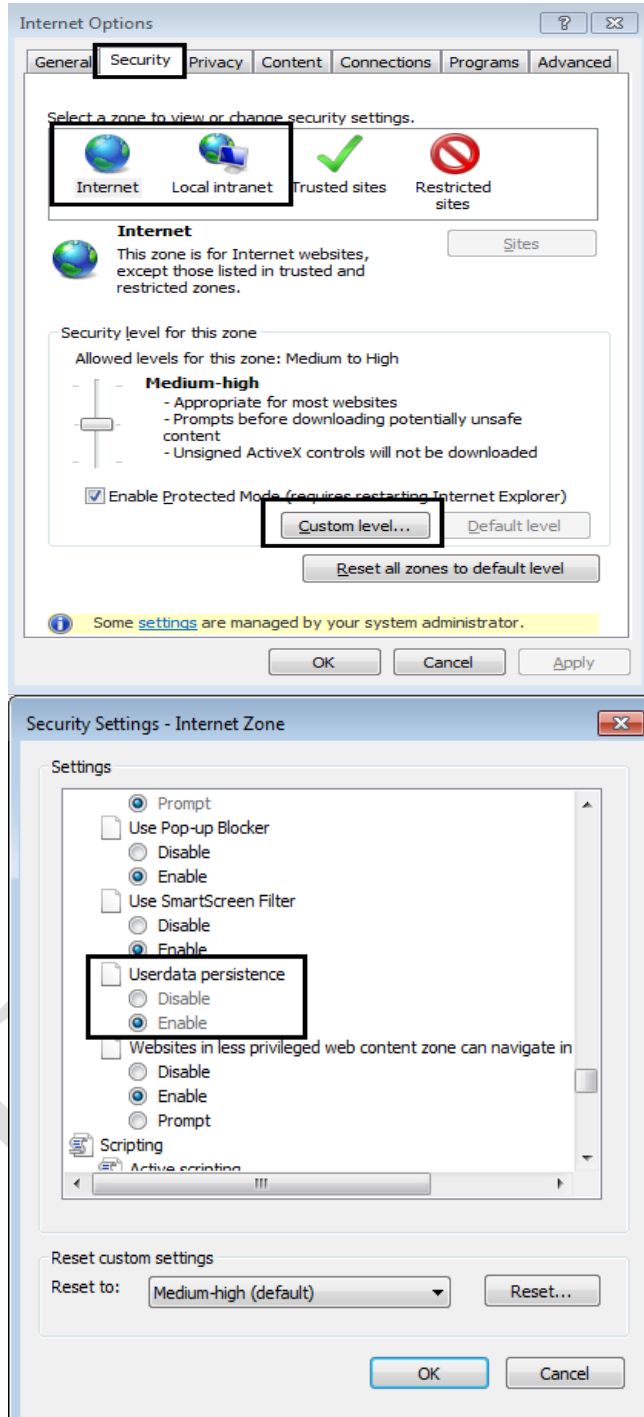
Internet Options

? X

General Security Privacy Content Connections Programs Advanced

Select a zone to view or change security settings.

Internet Local intranet Trusted sites Restricted sites

Internet
This zone is for Internet websites, except those listed in trusted and restricted zones.

Sites

Security level for this zone
Allowed levels for this zone: Medium to High

Medium-high
- Appropriate for most websites
- Prompts before downloading potentially unsafe content
- Unsigned ActiveX controls will not be downloaded

Enable Protected Mode (requires restarting Internet Explorer)

Custom level... Default level

Reset all zones to default level

Some settings are managed by your system administrator.

OK Cancel Apply

Security Settings - Internet Zone

X

Settings

Prompt
Use Pop-up Blocker
Disable
Enable
Use SmartScreen Filter
Disable
Enable
Userdata persistence
Disable
Enable
Websites in less privileged web content zone can navigate in
Disable
Enable
Prompt
Scripting
Active scripting

III

Reset custom settings
Reset to: Medium-high (default) Reset...

OK Cancel